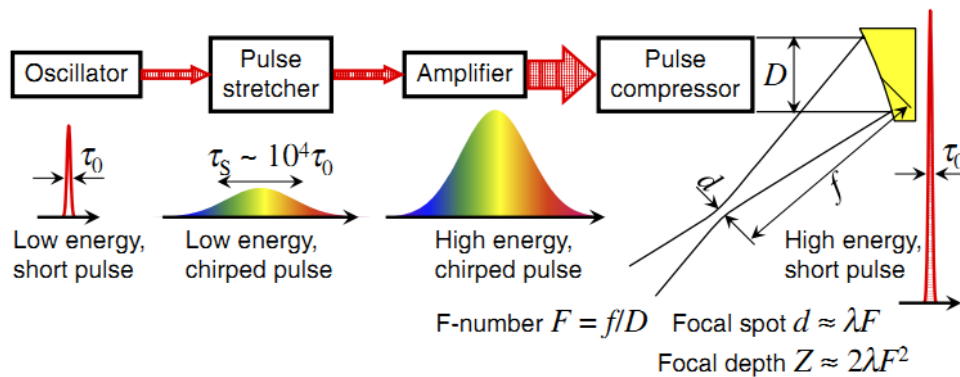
Oscillator

Pulse stretcher

Amplifier

Pulse compressor

$D$

$\tau_0$

$\tau_S \sim 10^4\tau_0$

$d$

$f$

$\tau_0$

Low energy, short pulse

Low energy, chirped pulse

High energy, chirped pulse

High energy, short pulse

F-number $F = f/D$ Focal spot $d \approx \lambda F$

Focal depth $Z \approx 2\lambda F^2$